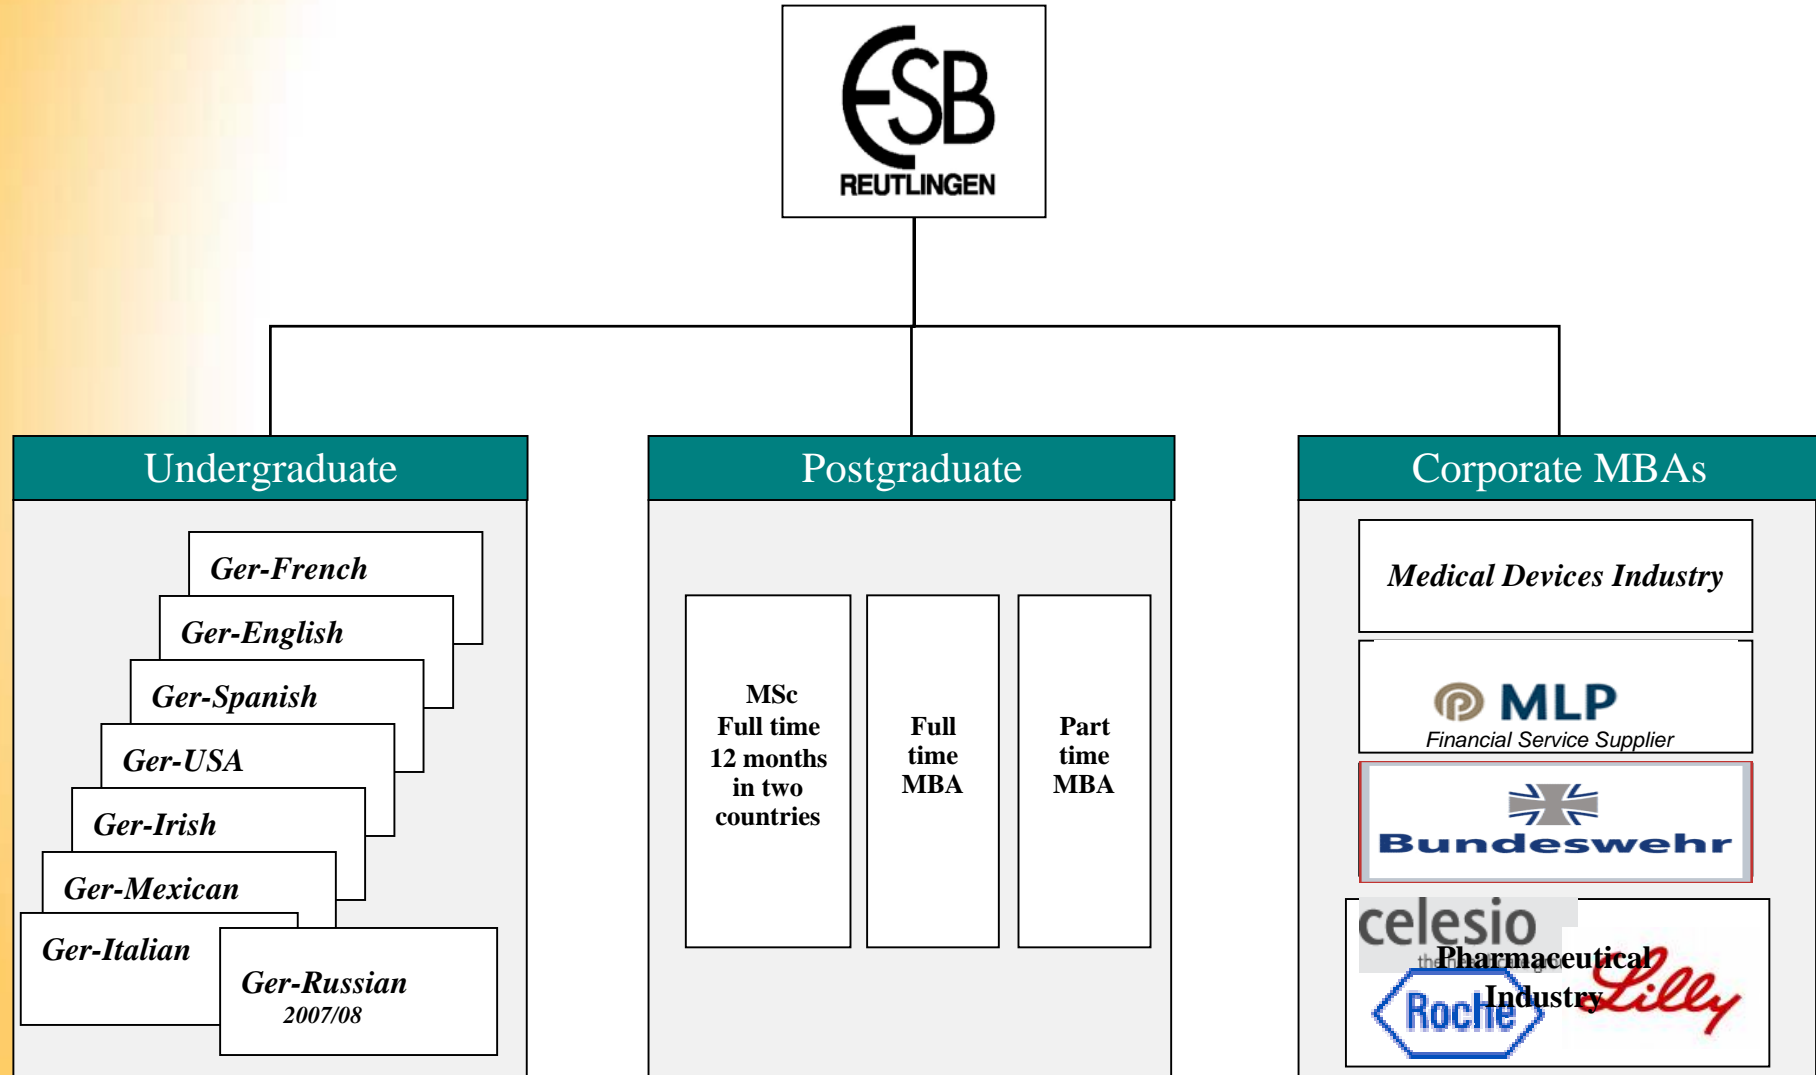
ESB REUTLINGEN

Undergraduate

Ger-French

Ger-English

Ger-Spanish

Ger-USA

Ger-Irish

Ger-Mexican

Ger-Italian

Ger-Russian 2007/08

Postgraduate

MSc Full time 12 months in two countries

Full time MBA

Part time MBA

Corporate MBAs

Medical Devices Industry

MLP Financial Service Supplier

Bundeswehr

celesio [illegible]

Pharmaceutical Industry

Roche

Lilly